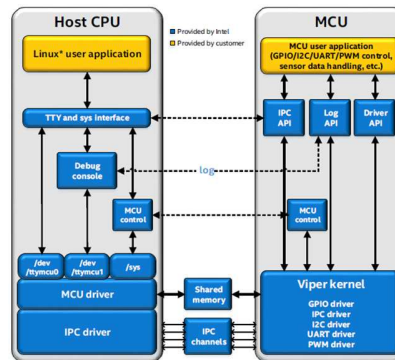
Host CPU

Provided by Intel
Provided by customer

MCU

Linux* user application

MCU user application (GPIO/I2C/UART/PWM control, sensor data handling, etc.)

TTY and sys interface

IPC API

Log API

Driver API

Debug console

log

MCU control

MCU control

/dev /ttymcu0

/dev /ttymcu1

/sys

MCU driver

Shared memory

Viper kernel

GPIO driver
IPC driver
I2C driver
UART driver
PWM driver

IPC driver

IPC channels